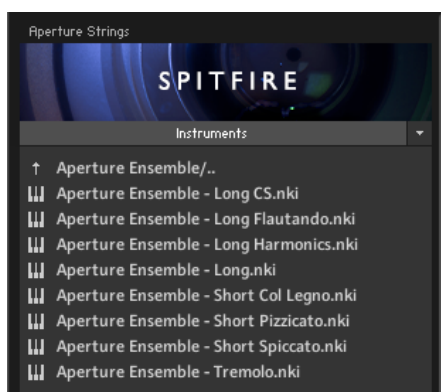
Aperture Strings

SPITFIRE

Instruments

↑ Aperture Ensemble/..
Aperture Ensemble - Long CS.nki
Aperture Ensemble - Long Flautando.nki
Aperture Ensemble - Long Harmonics.nki
Aperture Ensemble - Long.nki
Aperture Ensemble - Short Col Legno.nki
Aperture Ensemble - Short Pizzicato.nki
Aperture Ensemble - Short Spiccato.nki
Aperture Ensemble - Tremolo.nki